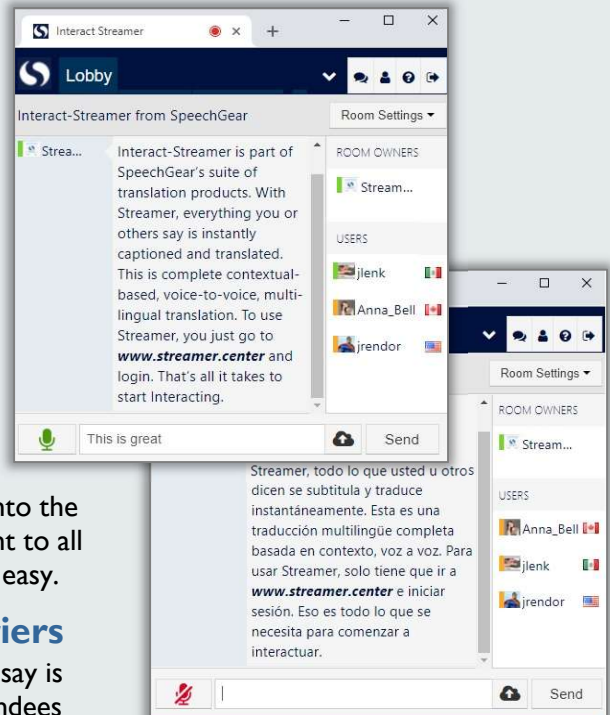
Interact Streamer

Lobby

Interact-Streamer from SpeechGear

Room Settings ▾

Strea...

Interact-Streamer is part of SpeechGear's suite of translation products. With Streamer, everything you or others say is instantly captioned and translated. This is complete contextual-based, voice-to-voice, multi-lingual translation. To use Streamer, you just go to ***www.streamer.center*** and login. That's all it takes to start Interacting.

ROOM OWNERS

Stream...

USERS

jlenk

Anna_Bell

jrendor

This is great

Send

Room Settings ▾

ROOM OWNERS

Stream...

USERS

Anna_Bell

jlenk

jrendor

Streamer, todo lo que usted u otros dicen se subtitula y traduce instantáneamente. Esta es una traducción multilingüe completa basada en contexto, voz a voz. Para usar Streamer, solo tiene que ir a ***www.streamer.center*** e iniciar sesión. Eso es todo lo que se necesita para comenzar a interactuar.

Send

nto the
nt to all
easy.

iers

say is
ndees